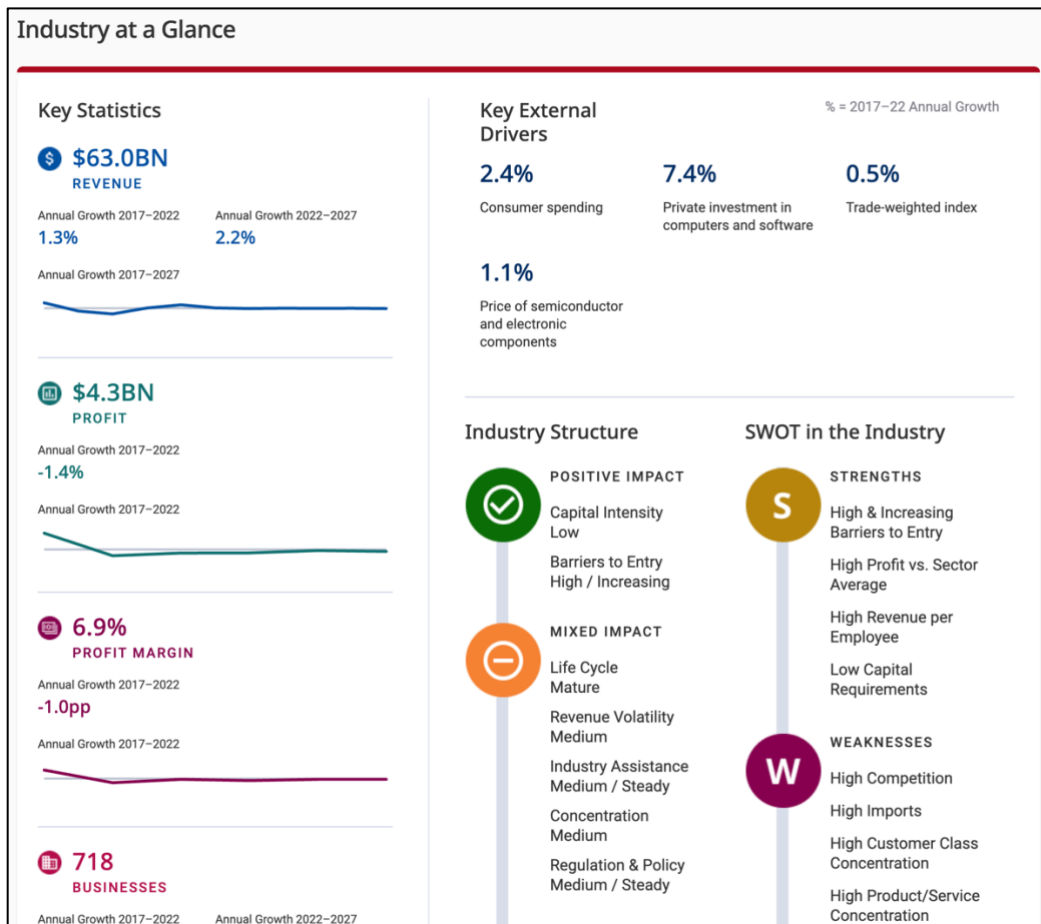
Industry at a Glance

Key Statistics

$63.0BN
REVENUE

Annual Growth 2017–2022
1.3%

Annual Growth 2022–2027
2.2%

Annual Growth 2017–2027

$4.3BN
PROFIT

Annual Growth 2017–2022
-1.4%

Annual Growth 2017–2022

6.9%
PROFIT MARGIN

Annual Growth 2017–2022
-1.0pp

Annual Growth 2017–2022

718
BUSINESSES

Annual Growth 2017–2022

Annual Growth 2022–2027

Key External Drivers

% = 2017–22 Annual Growth

2.4%
Consumer spending

7.4%
Private investment in computers and software

0.5%
Trade-weighted index

1.1%
Price of semiconductor and electronic components

Industry Structure

POSITIVE IMPACT
Capital Intensity
Low
Barriers to Entry
High / Increasing

MIXED IMPACT
Life Cycle
Mature
Revenue Volatility
Medium
Industry Assistance
Medium / Steady
Concentration
Medium
Regulation & Policy
Medium / Steady

SWOT in the Industry

S
STRENGTHS
High & Increasing Barriers to Entry
High Profit vs. Sector Average
High Revenue per Employee
Low Capital Requirements

W
WEAKNESSES
High Competition
High Imports
High Customer Class Concentration
High Product/Service Concentration